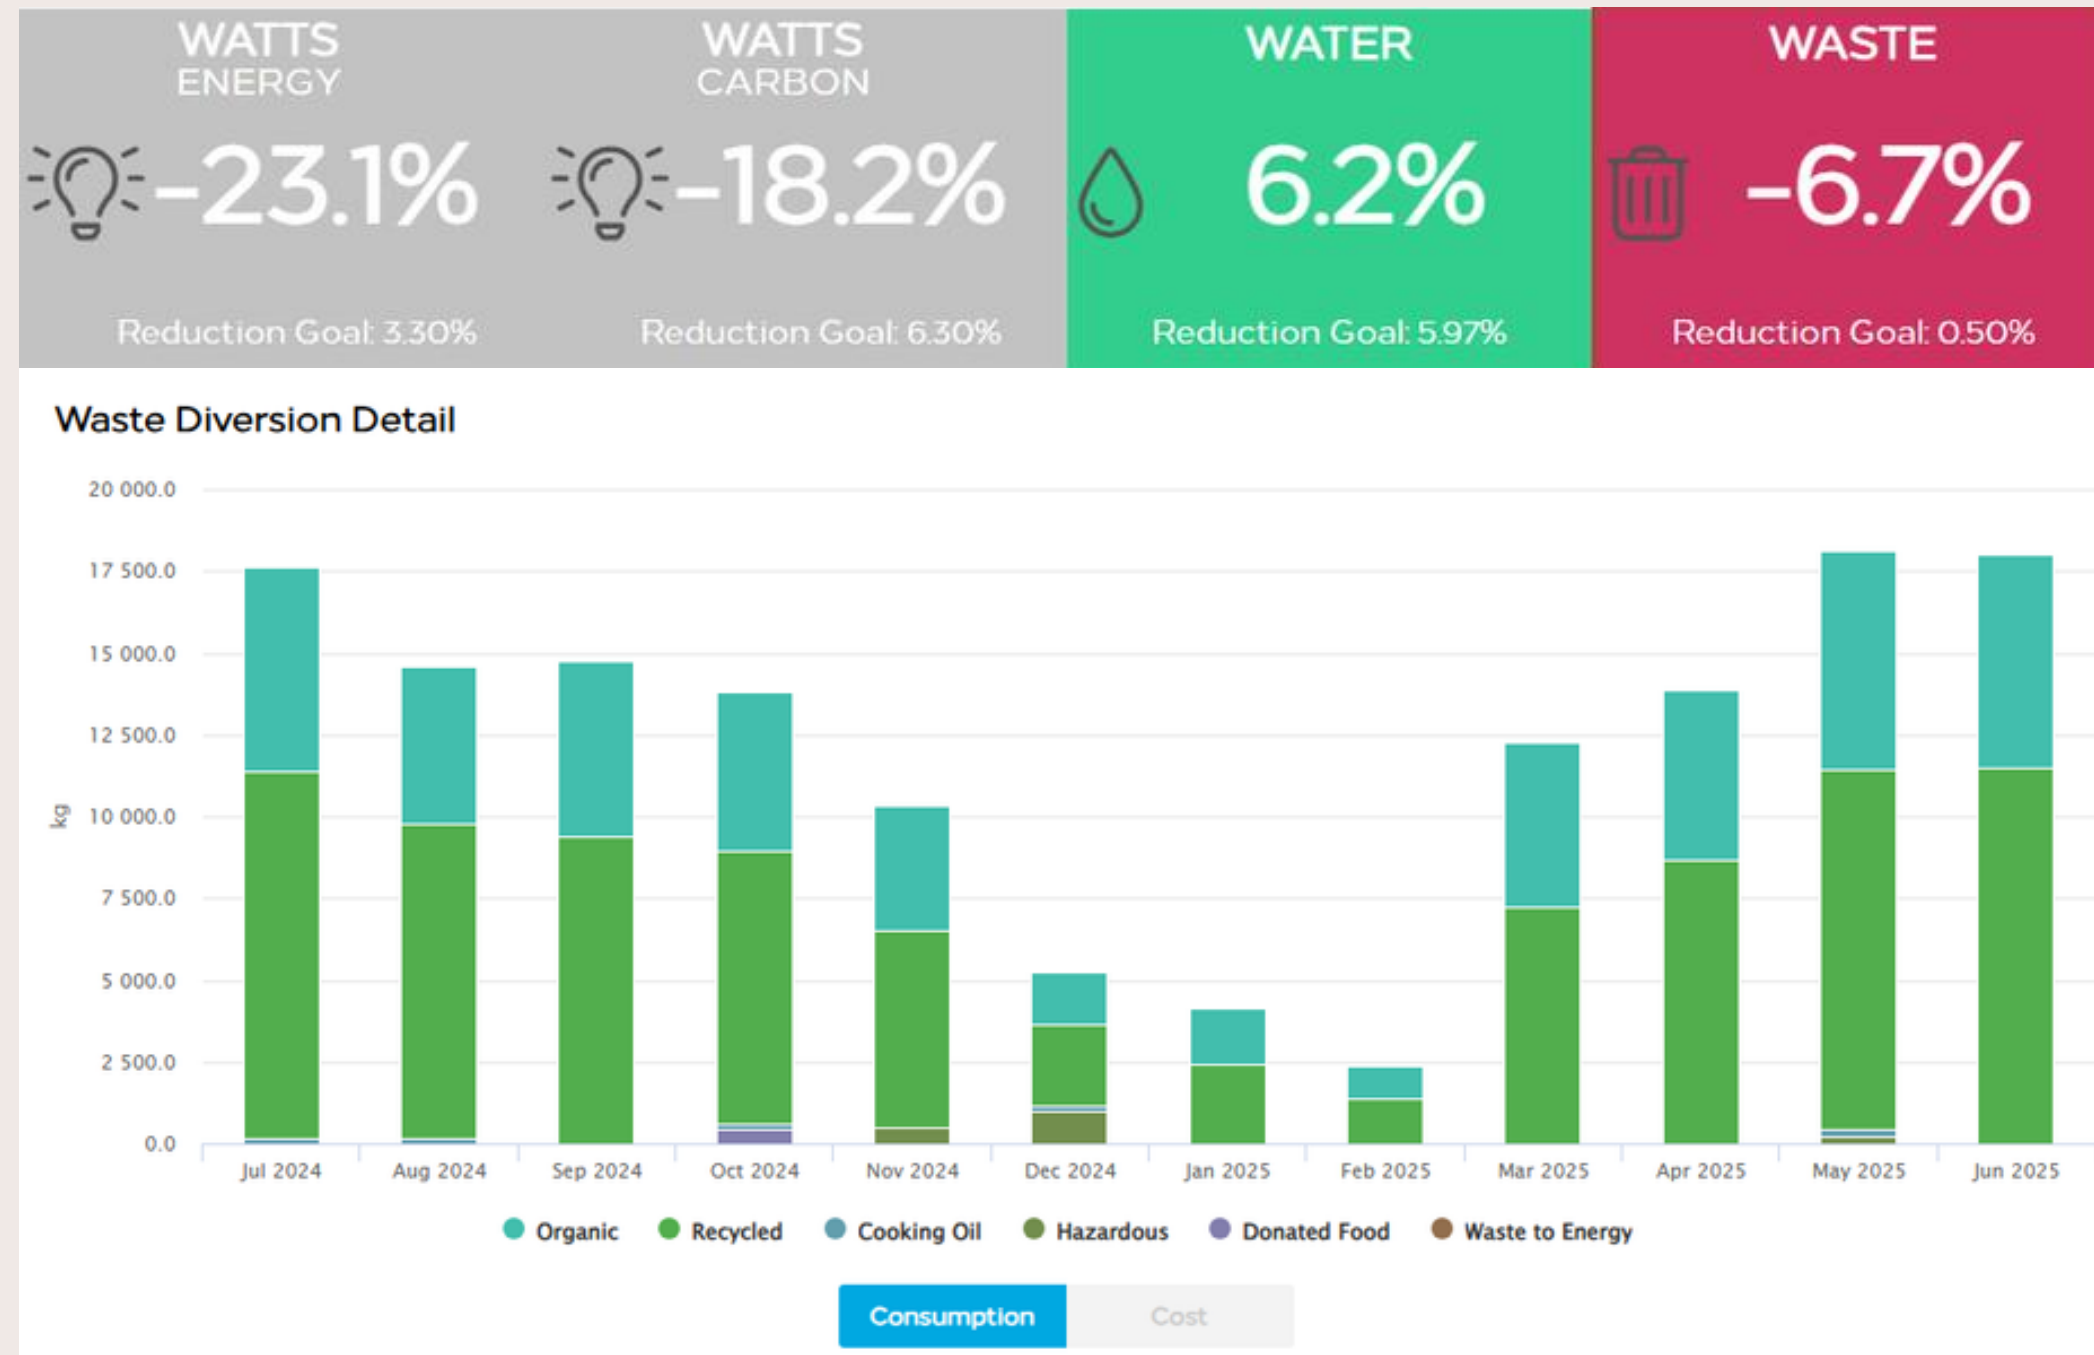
WATTS ENERGY
-23.1%
Reduction Goal: 3.30%

WATTS CARBON
-18.2%
Reduction Goal: 6.30%

WATER
6.2%
Reduction Goal: 5.97%

WASTE
-6.7%
Reduction Goal: 0.50%

Waste Diversion Detail

20 000.0
17 500.0
15 000.0
12 500.0
10 000.0
7 500.0
5 000.0
2 500.0
0.0
kg

Jul 2024 Aug 2024 Sep 2024 Oct 2024 Nov 2024 Dec 2024 Jan 2025 Feb 2025 Mar 2025 Apr 2025 May 2025 Jun 2025

Organic Recycled Cooking Oil Hazardous Donated Food Waste to Energy

Consumption Cost